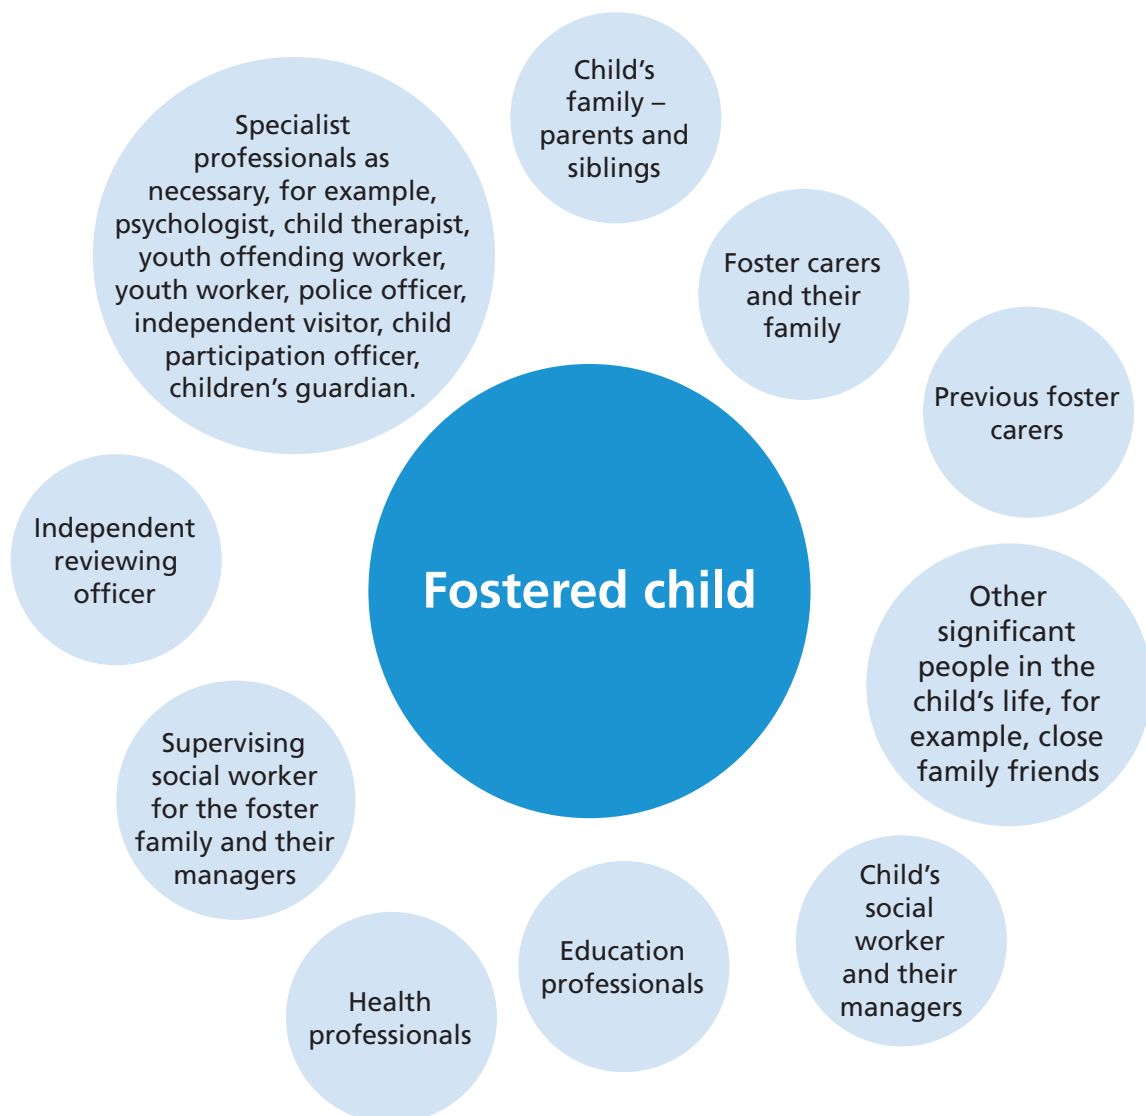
Fostered child

Child’s family – parents and siblings

Foster carers and their family

Previous foster carers

Other significant people in the child’s life, for example, close family friends

Child’s social worker and their managers

Education professionals

Health professionals

Supervising social worker for the foster family and their managers

Independent reviewing officer

Specialist professionals as necessary, for example, psychologist, child therapist, youth offending worker, youth worker, police officer, independent visitor, child participation officer, children’s guardian.